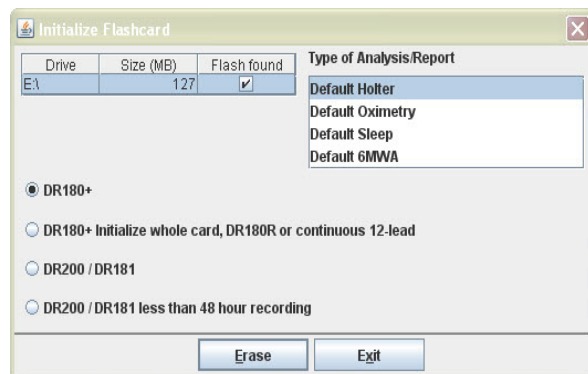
Initialize Flashcard

| Drive | Size (MB) | Flash found |
|---|---|---|
| E:\ | 127 | ✔ |

Type of Analysis/Report

Default Holter
Default Oximetry
Default Sleep
Default 6MWA

DR180+

DR180+ Initialize whole card, DR180R or continuous 12-lead

DR200 / DR181

DR200 / DR181 less than 48 hour recording

Erase

Exit